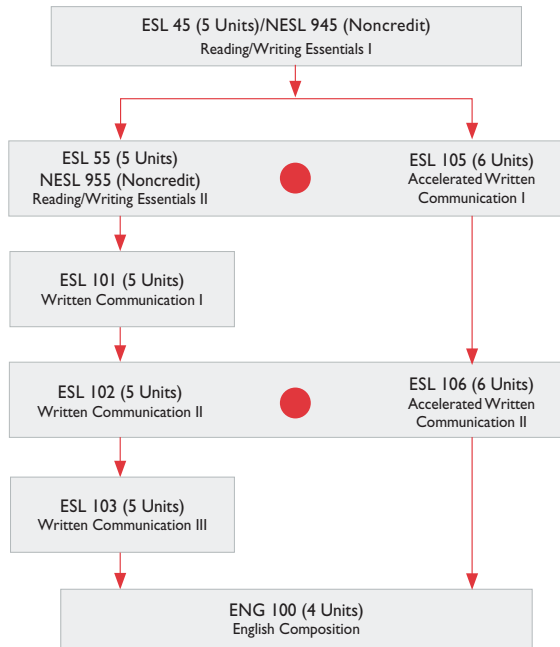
ESL 45 (5 Units)/NESL 945 (Noncredit)
Reading/Writing Essentials I

ESL 55 (5 Units)
NESL 955 (Noncredit)
Reading/Writing Essentials II

ESL 105 (6 Units)
Accelerated Written Communication I

ESL 101 (5 Units)
Written Communication I

ESL 102 (5 Units)
Written Communication II

ESL 106 (6 Units)
Accelerated Written Communication II

ESL 103 (5 Units)
Written Communication III

ENG 100 (4 Units)
English Composition